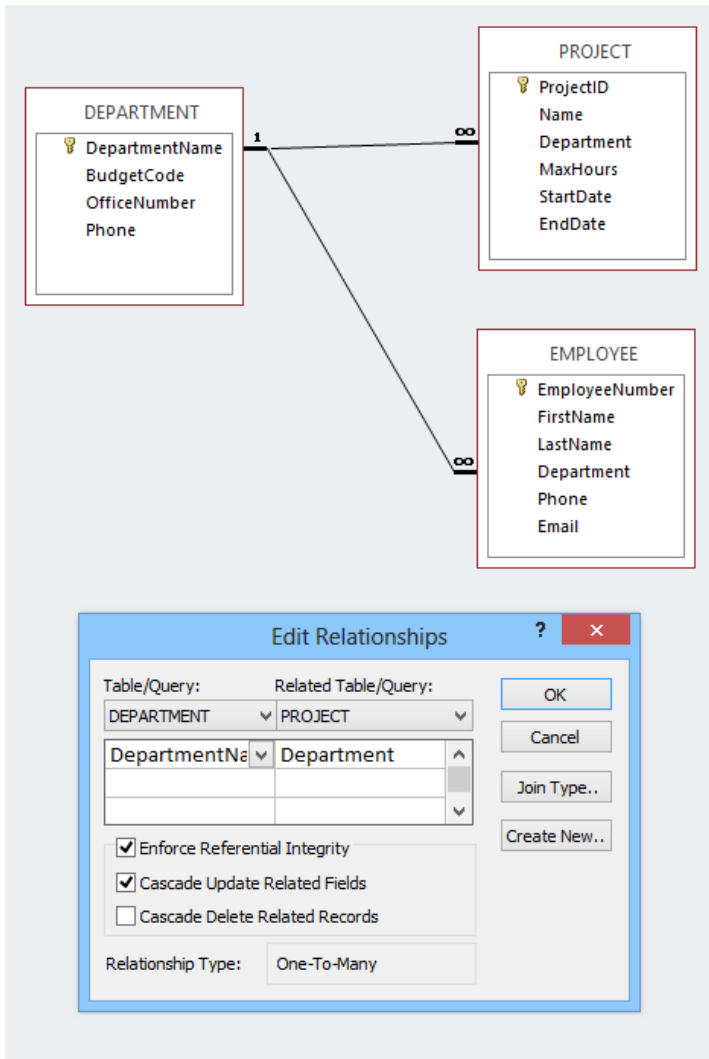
DEPARTMENT
DepartmentName
BudgetCode
OfficeNumber
Phone

1

∞

PROJECT
ProjectID
Name
Department
MaxHours
StartDate
EndDate

∞

EMPLOYEE
EmployeeNumber
FirstName
LastName
Department
Phone
Email

Edit Relationships
?
×

Table/Query:
DEPARTMENT
Related Table/Query:
PROJECT

| DepartmentNa | Department |
|---|---|
| | |
| | |

OK
Cancel
Join Type..
Create New..

Enforce Referential Integrity
Cascade Update Related Fields
Cascade Delete Related Records

Relationship Type: One-To-Many